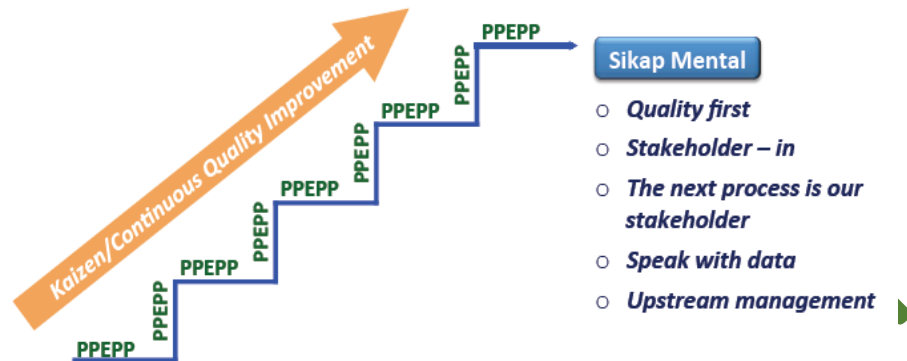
Kaizen/Continuous Quality Improvement

PPEPP
PPEPP
PPEPP
PPEPP
PPEPP
PPEPP
PPEPP
PPEPP
PPEPP
PPEPP
PPEPP

Sikap Mental

- Quality first
- Stakeholder – in
- The next process is our stakeholder
- Speak with data
- Upstream management